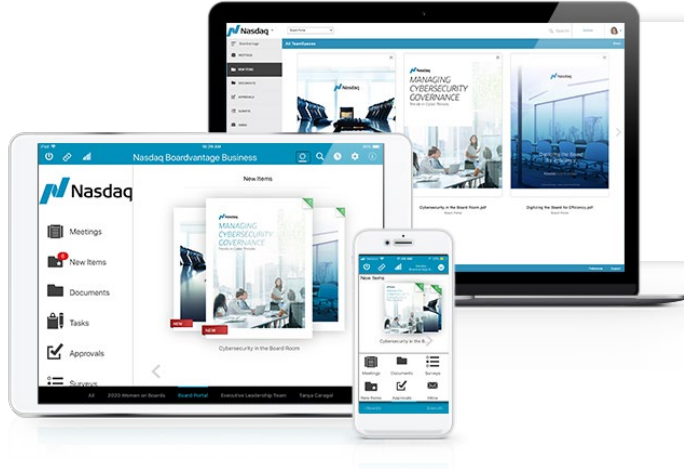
Nasdaq

Nasdaq

MANAGING CYBERSECURITY GOVERNANCE

Cybersecurity in the Board Room.pdf

Digitizing the Board for Efficiency.pdf

Nasdaq Boardvantage Business

New Items

Nasdaq

Meetings

New Items

Documents

Tasks

Approvals

Surveys

MANAGING CYBERSECURITY GOVERNANCE

NEW

NEW

Cybersecurity in the Board Room

All

2020 Women on Boards

Board Portal

Executive Leadership Team

Tanya Caragol

New Items

Cybersecurity in the Board Room

Meetings

Documents

Surveys

New Items

Approvals

More